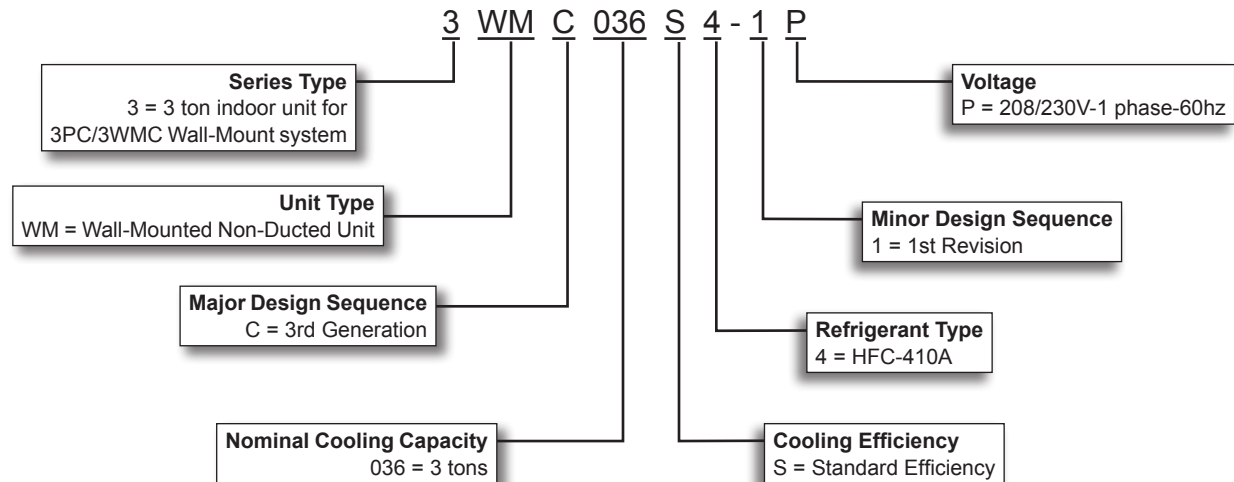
3 WM C 036 S 4 - 1 P

Series Type
3 = 3 ton indoor unit for 3PC/3WMC Wall-Mount system

Unit Type
WM = Wall-Mounted Non-Ducted Unit

Major Design Sequence
C = 3rd Generation

Nominal Cooling Capacity
036 = 3 tons

Voltage
P = 208/230V-1 phase-60hz

Minor Design Sequence
1 = 1st Revision

Refrigerant Type
4 = HFC-410A

Cooling Efficiency
S = Standard Efficiency